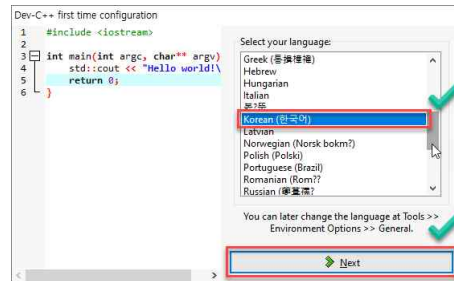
Dev-C++ first time configuration

1 #include <iostream>
2
3 int main(int argc, char** argv)
4 std::cout << "Hello world!\
5 return 0;
6 }

Select your language:

Greek ([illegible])
Hebrew
Hungarian
Italian
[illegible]
Korean (한국어)
Latvian
Norwegian (Norsk bokm?)
Polish (Polski)
Portuguese (Brazil)
Romanian (Rom??)
Russian ([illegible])

You can later change the language at Tools >> Environment Options >> General.

Next